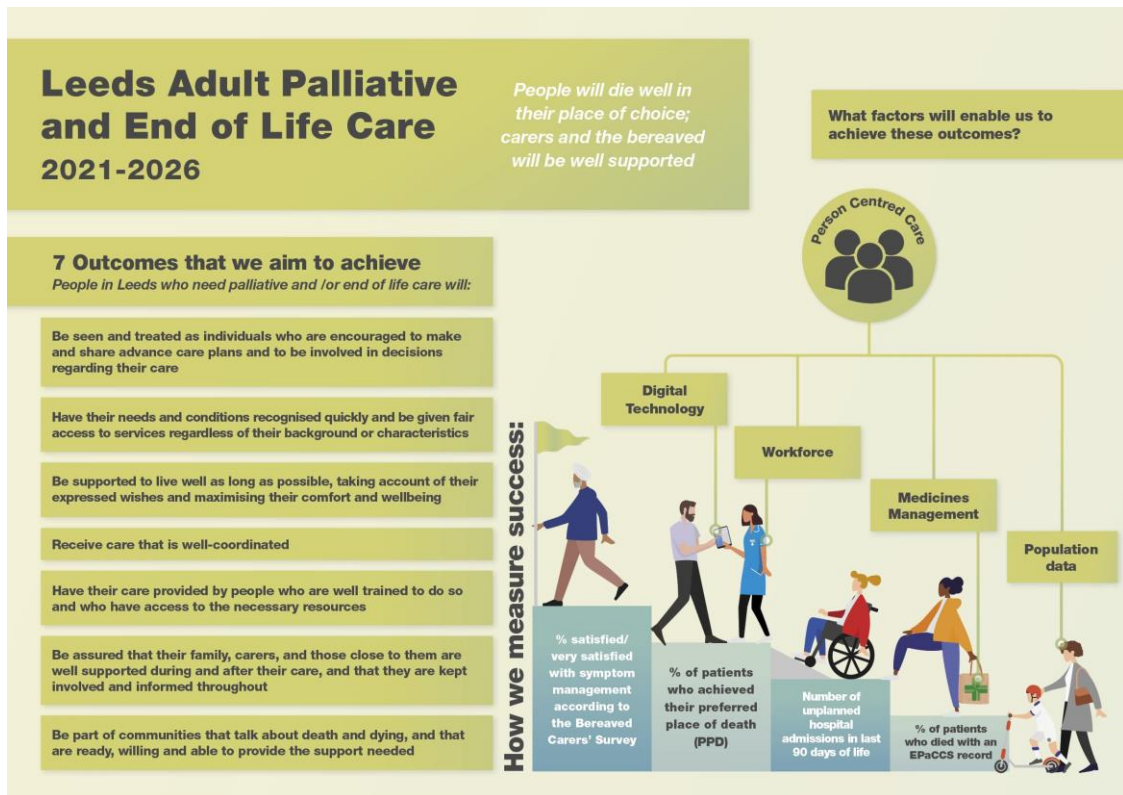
Leeds Adult Palliative and End of Life Care
2021-2026

People will die well in their place of choice; carers and the bereaved will be well supported

What factors will enable us to achieve these outcomes?

Person Centred Care

7 Outcomes that we aim to achieve
People in Leeds who need palliative and /or end of life care will:

Be seen and treated as individuals who are encouraged to make and share advance care plans and to be involved in decisions regarding their care

Have their needs and conditions recognised quickly and be given fair access to services regardless of their background or characteristics

Be supported to live well as long as possible, taking account of their expressed wishes and maximising their comfort and wellbeing

Receive care that is well-coordinated

Have their care provided by people who are well trained to do so and who have access to the necessary resources

Be assured that their family, carers, and those close to them are well supported during and after their care, and that they are kept involved and informed throughout

Be part of communities that talk about death and dying, and that are ready, willing and able to provide the support needed

Digital Technology

Workforce

Medicines Management

Population data

How we measure success:

% satisfied/ very satisfied with symptom management according to the Bereaved Carers' Survey

% of patients who achieved their preferred place of death (PPD)

Number of unplanned hospital admissions in last 90 days of life

% of patients who died with an EPaCCS record